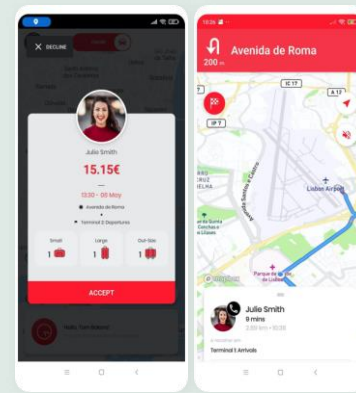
DECLINE

Julie Smith

15.15€

13:30 - 08 May

Avenida de Roma

Terminal 2 Departures

Small
1

Large
1

Out-Size
1

ACCEPT

10:36

200 m

Avenida de Roma

IC 17

A 12

IP 7

Avenida Santos e Castro

Lidier Airport

Parque da Paz

Julie Smith

9 mins

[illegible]

Terminal 1 Arrivals